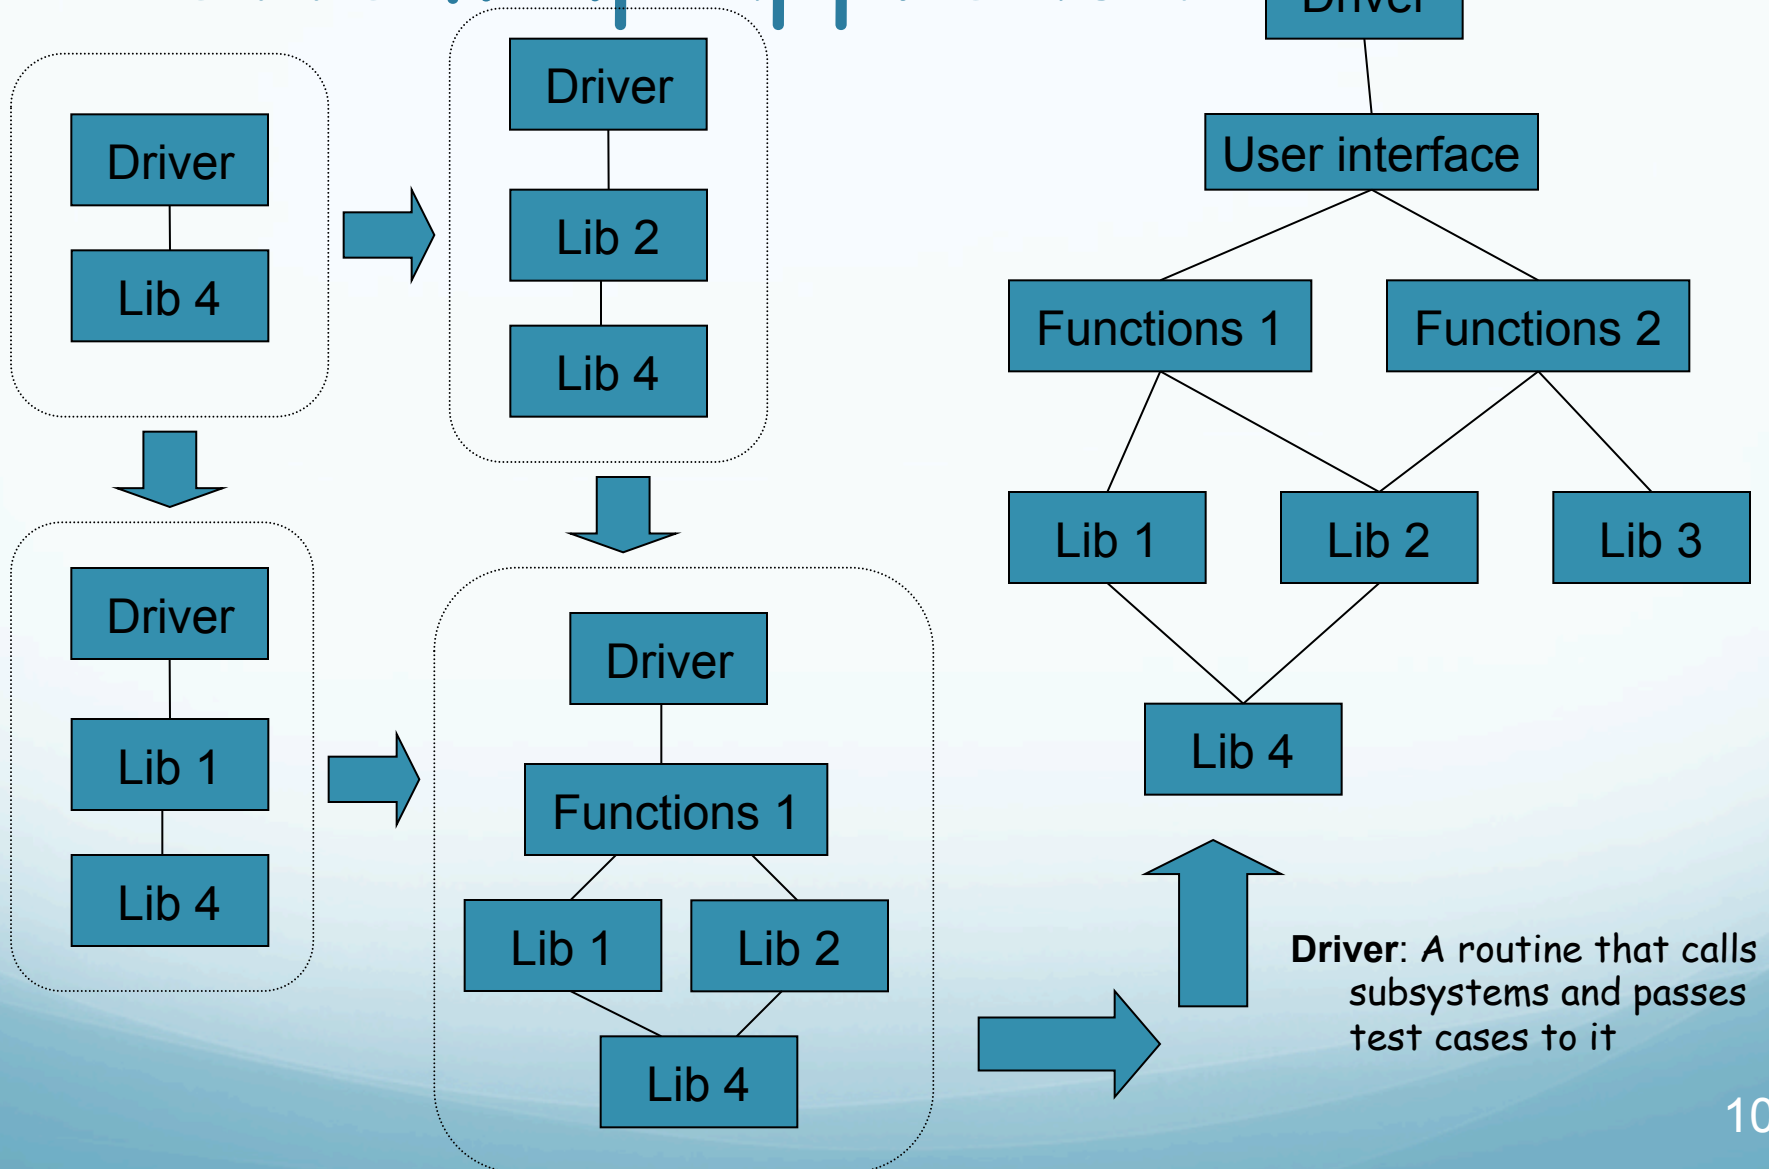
Driver
Lib 4

Driver
Lib 2
Lib 4

Driver
Lib 1
Lib 4

Driver
Functions 1
Lib 1
Lib 2
Lib 4

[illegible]
User interface
Functions 1
Functions 2
Lib 1
Lib 2
Lib 3
Lib 4

**Driver**: A routine that calls subsystems and passes test cases to it

10